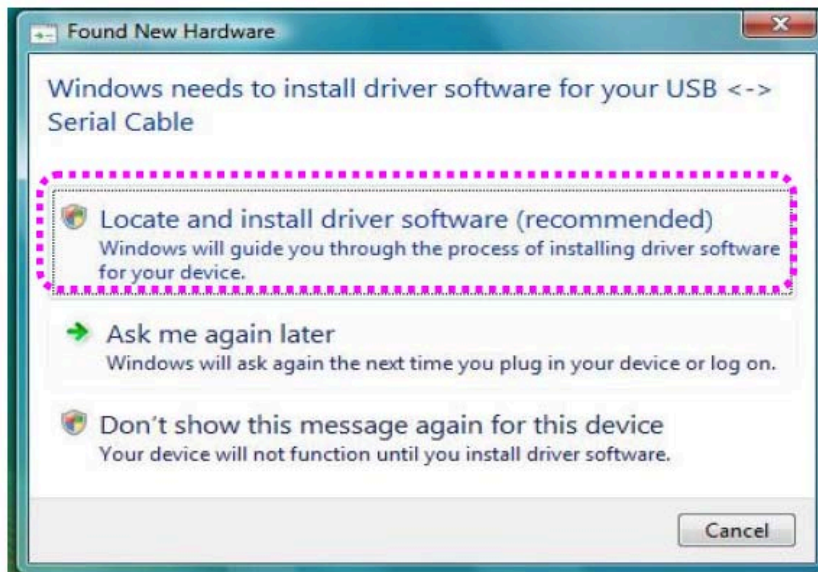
Found New Hardware

Windows needs to install driver software for your USB <-> Serial Cable

Locate and install driver software (recommended)
Windows will guide you through the process of installing driver software for your device.

Ask me again later
Windows will ask again the next time you plug in your device or log on.

Don't show this message again for this device
Your device will not function until you install driver software.

Cancel